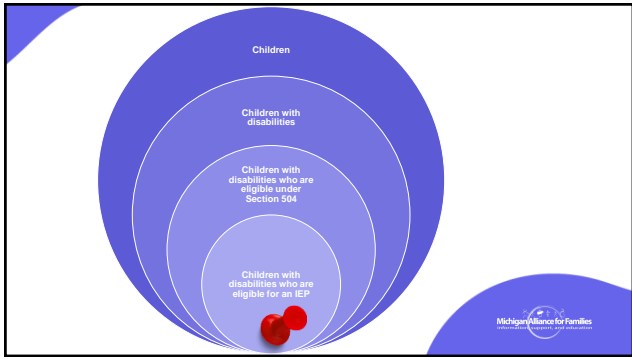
Children

Children with disabilities

Children with disabilities who are eligible under Section 504

Children with disabilities who are eligible for an IEP

Michigan Alliance for Families
information, support, and education